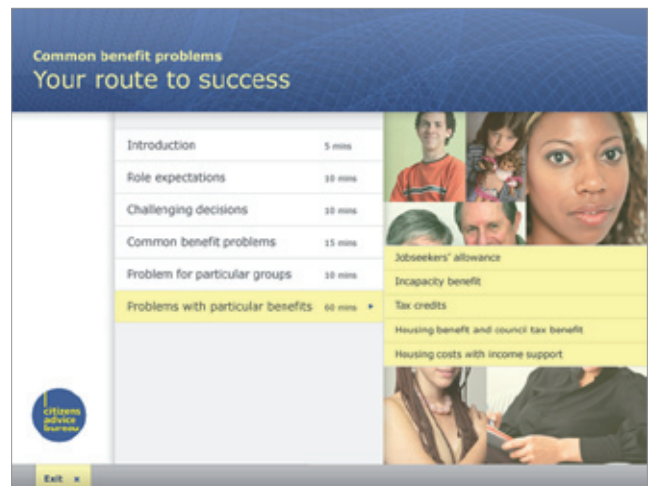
Common benefit problems
Your route to success

| | |
|---|---|
| Introduction | 5 mins |
| Role expectations | 10 mins |
| Challenging decisions | 10 mins |
| Common benefit problems | 15 mins |
| Problem for particular groups | 10 mins |
| Problems with particular benefits | 60 mins ▸ |

Jobseekers' allowance
Incapacity benefit
Tax credits
Housing benefit and council tax benefit
Housing costs with income support

citizens advice bureau

Exit ×